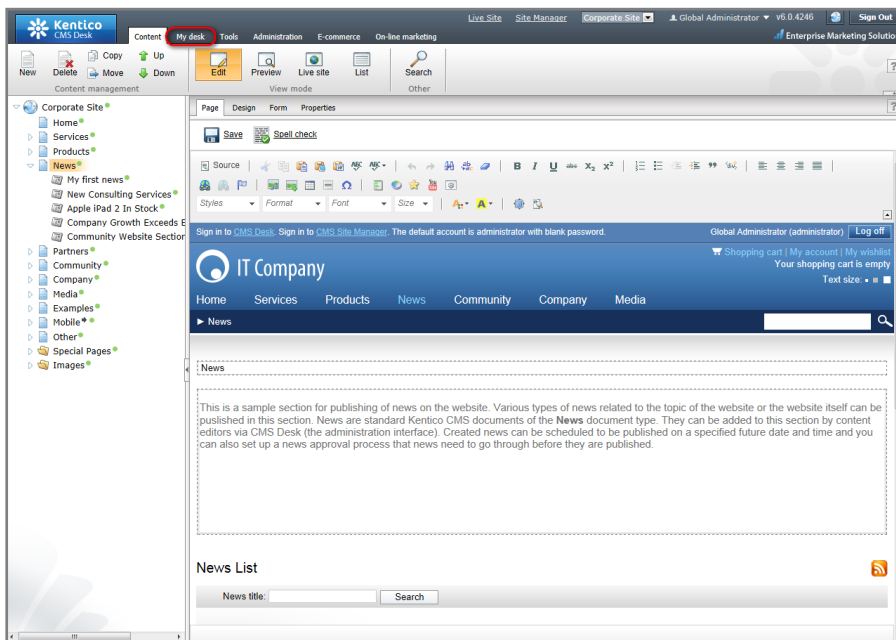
Kentico
CMS Desk

Content | My desk | Tools | Administration | E-commerce | On-line marketing

Live Site | Site Manager | Corporate Site | Global Administrator | v6.0.4246 | Sign Out

Enterprise Marketing Solutio

New | Delete | Copy | Move | Up | Down
Content management

Edit | Preview | Live site | List
View mode

Search
Other

Corporate Site
Home
Services
Products
News
My first news
New Consulting Services
Apple iPad 2 In Stock
Company Growth Exceeds E
Community Website Section
Partners
Community
Company
Media
Examples
Mobile
Other
Special Pages
Images

Page | Design | Form | Properties

Save | Spell check

Source

Styles | Format | Font | Size

Sign in to CMS Desk. Sign in to CMS Site Manager. The default account is administrator with blank password.

Global Administrator (administrator) | Log off

IT Company

Shopping cart | My account | My wishlist
Your shopping cart is empty
Text size:

Home | Services | Products | News | Community | Company | Media

► News

News

This is a sample section for publishing of news on the website. Various types of news related to the topic of the website or the website itself can be puslished in this section. News are standard Kentico CMS documents of the **News** document type. They can be added to this section by content editors via CMS Desk (the administration interface). Created news can be scheduled to be published on a specified future date and time and you can also set up a news approval process that news need to go through before they are published.

News List

News title: | Search